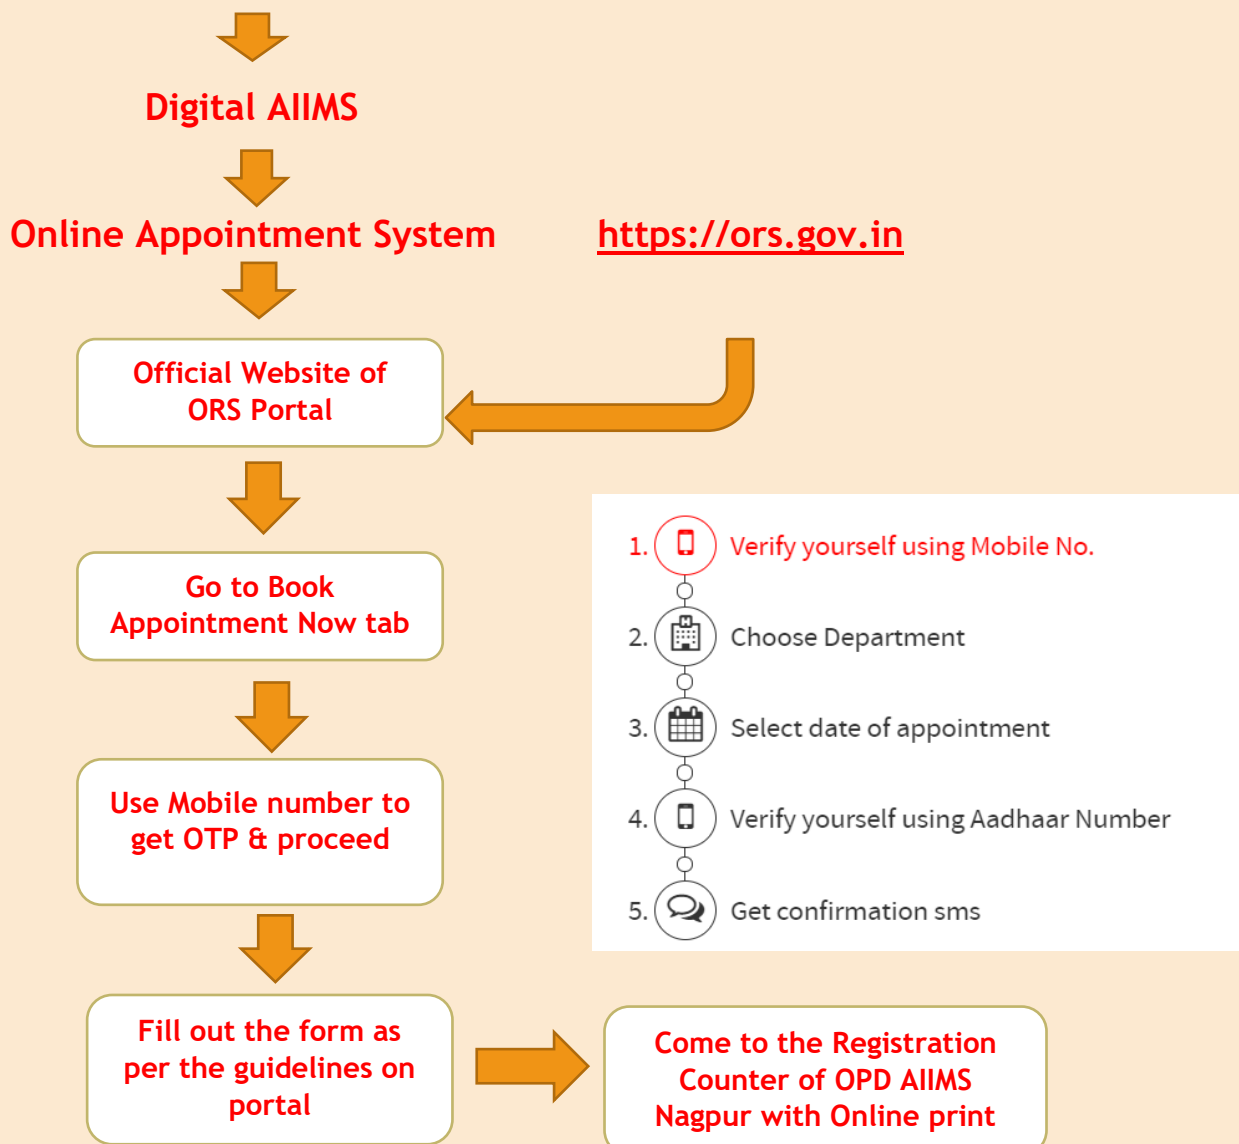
Digital AIIMS

Online Appointment System

https://ors.gov.in

Official Website of ORS Portal

Go to Book Appointment Now tab

Use Mobile number to get OTP & proceed

Fill out the form as per the guidelines on portal

1. Verify yourself using Mobile No.

2. Choose Department

3. Select date of appointment

4. Verify yourself using Aadhaar Number

5. Get confirmation sms

Come to the Registration Counter of OPD AIIMS Nagpur with Online print